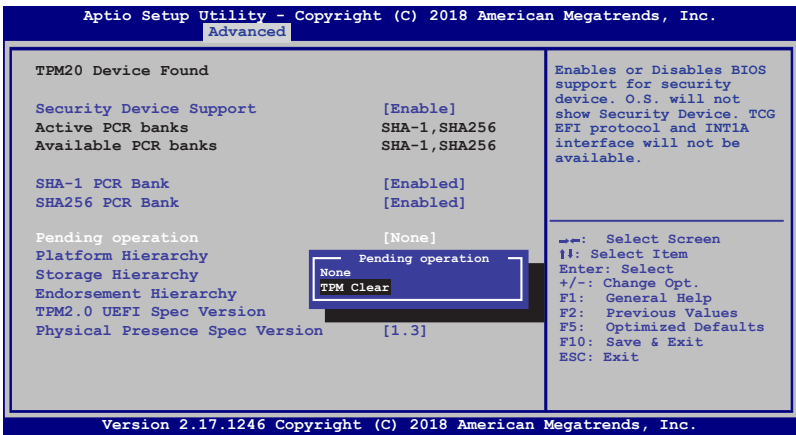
Aptio Setup Utility – Copyright (C) 2018 American Megatrends, Inc.
Advanced

TPM20 Device Found

Security Device Support [Enable]
Active PCR banks SHA-1,SHA256
Available PCR banks SHA-1,SHA256

SHA-1 PCR Bank [Enabled]
SHA256 PCR Bank [Enabled]

Pending operation [None]
Platform Hierarchy
Storage Hierarchy
Endorsement Hierarchy
TPM2.0 UEFI Spec Version
Physical Presence Spec Version [1.3]

Pending operation
None
TPM Clear

Enables or Disables BIOS support for security device. O.S. will not show Security Device. TCG EFI protocol and INT1A interface will not be available.

→←: Select Screen
↑↓: Select Item
Enter: Select
+/-: Change Opt.
F1: General Help
F2: Previous Values
F5: Optimized Defaults
F10: Save & Exit
ESC: Exit

Version 2.17.1246 Copyright (C) 2018 American Megatrends, Inc.